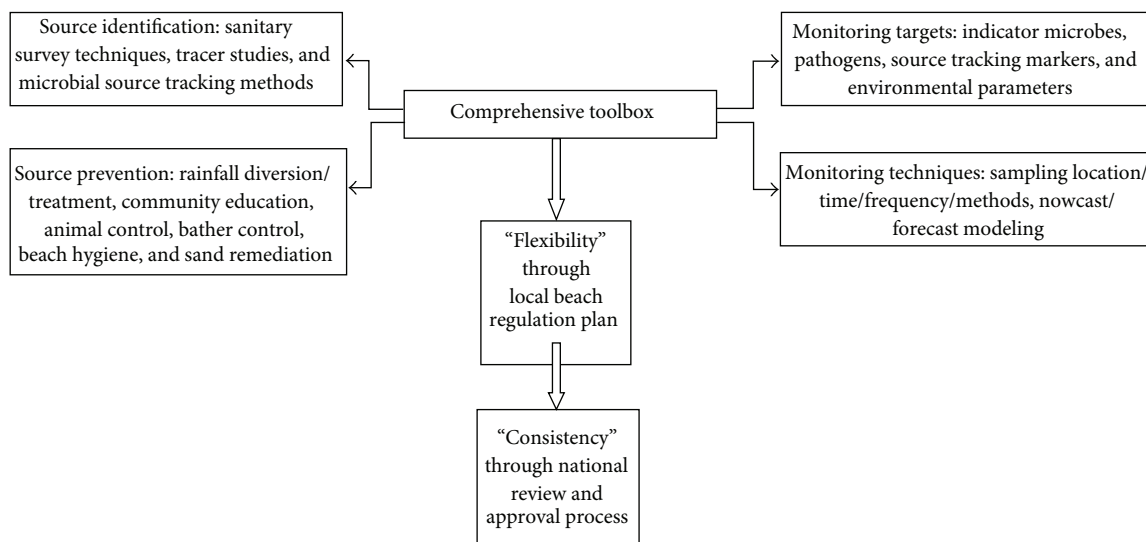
Source identification: sanitary survey techniques, tracer studies, and microbial source tracking methods

Comprehensive toolbox

Monitoring targets: indicator microbes, pathogens, source tracking markers, and environmental parameters

Source prevention: rainfall diversion/ treatment, community education, animal control, bather control, beach hygiene, and sand remediation

Monitoring techniques: sampling location/ time/frequency/methods, nowcast/ forecast modeling

"Flexibility" through local beach regulation plan

"Consistency" through national review and approval process